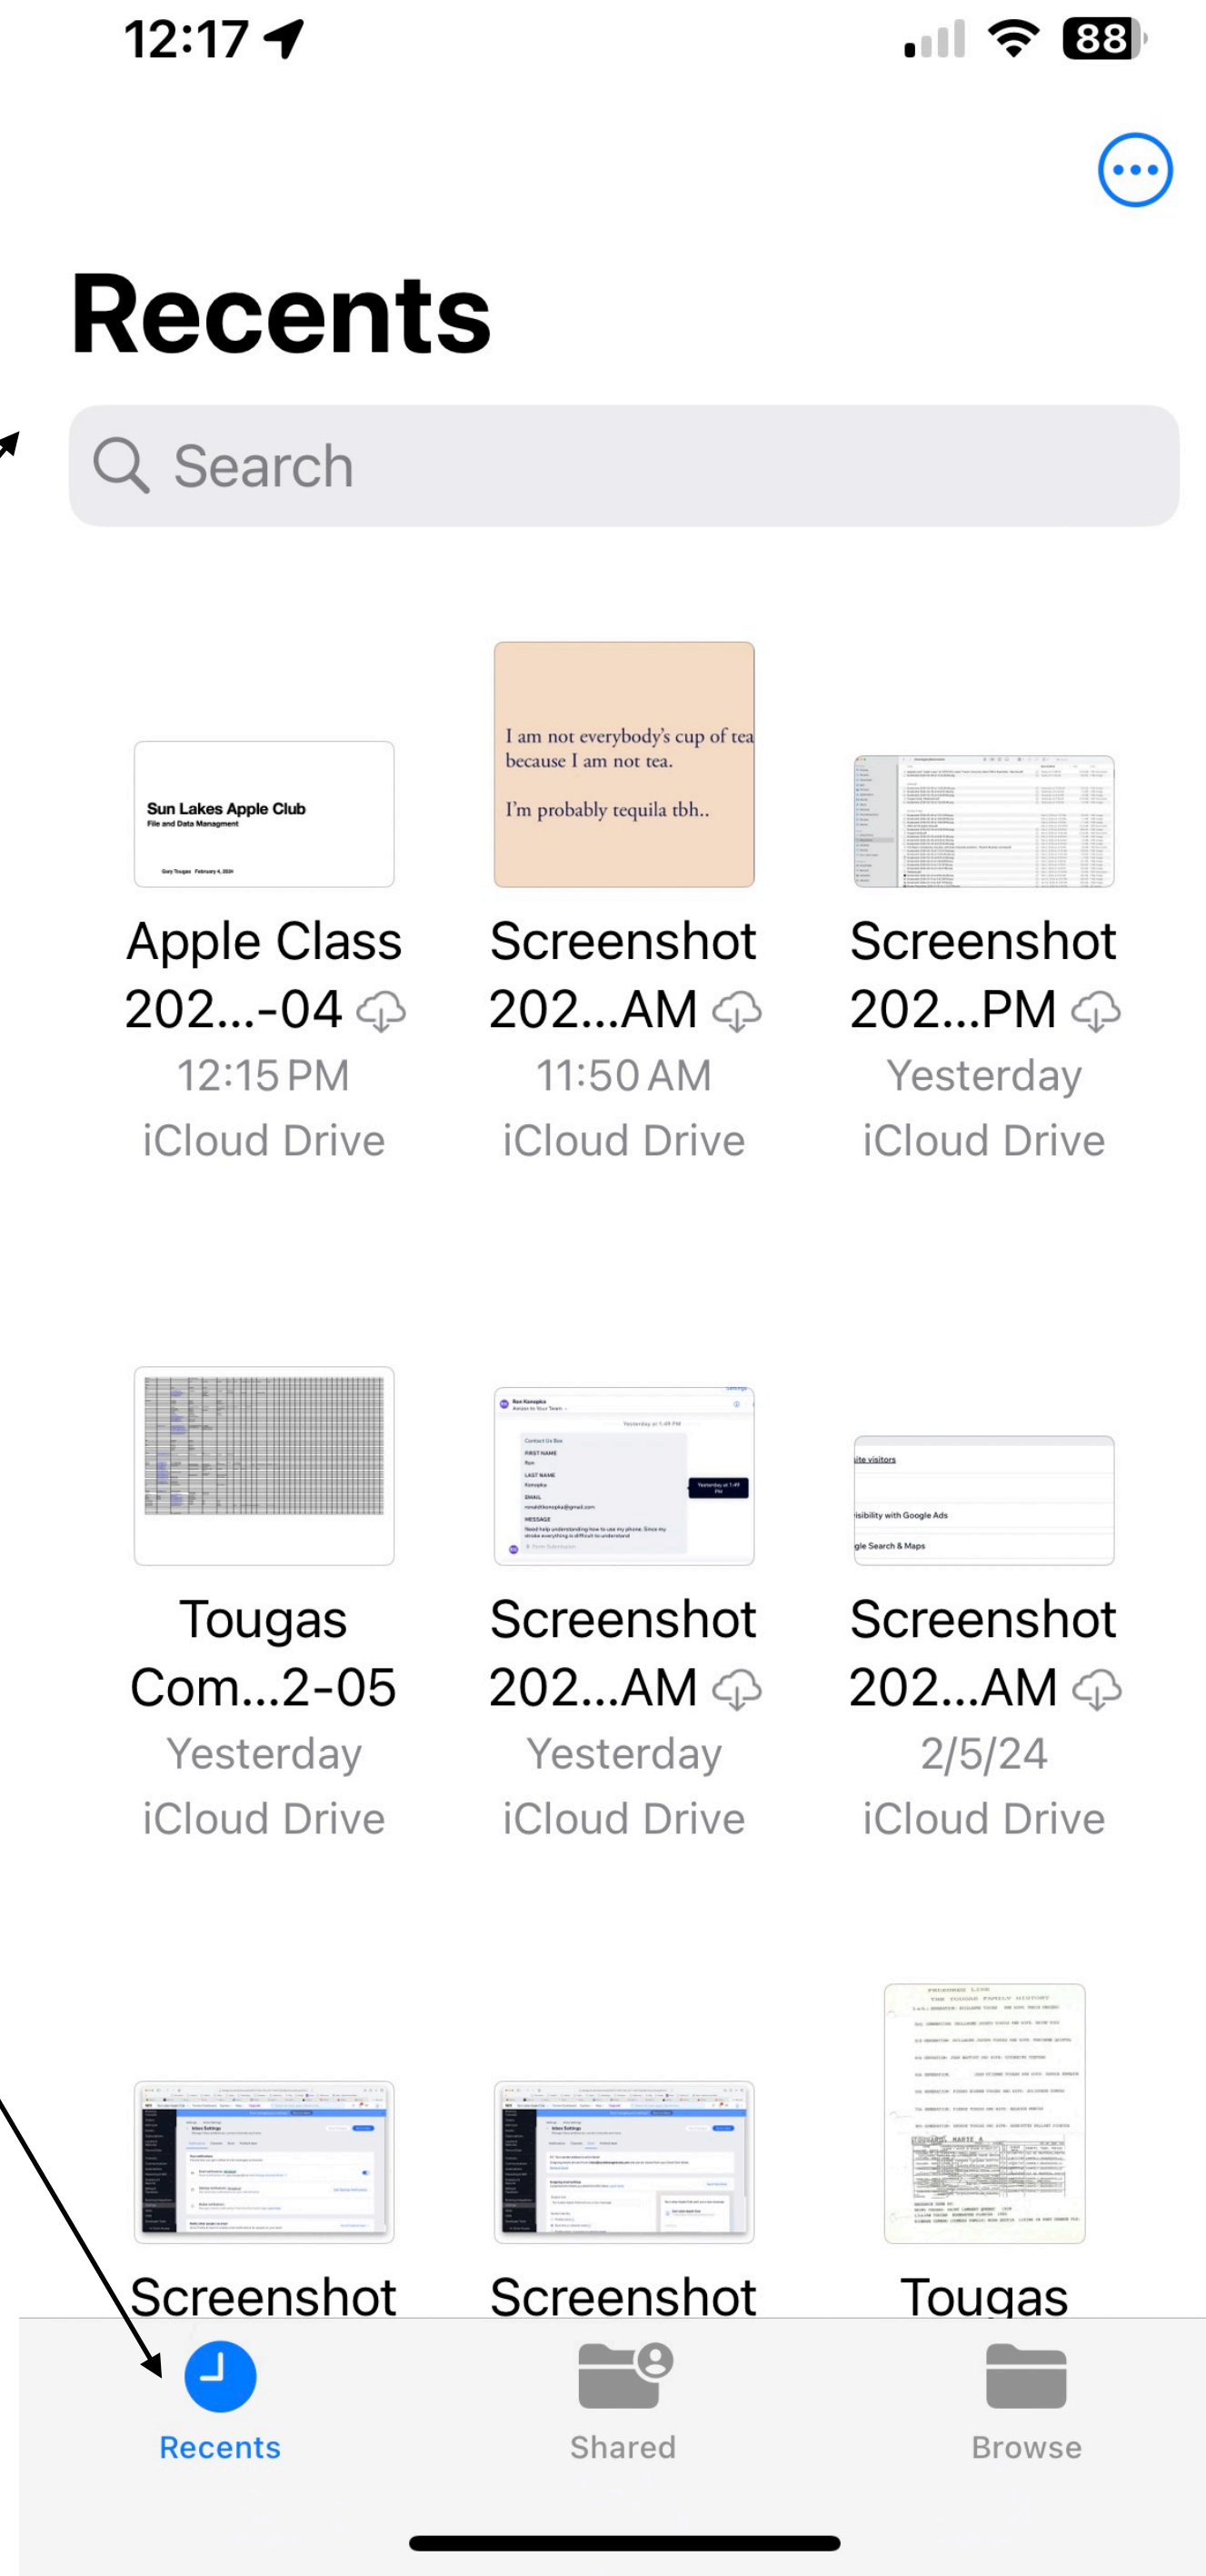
12:17

88

Recents

Search

Sun Lakes Apple Club
File and Data Managment

Apple Class 202...-04
12:15 PM
iCloud Drive

I am not everybody's cup of tea because I am not tea.

I'm probably tequila tbh..

Screenshot 202...AM
11:50 AM
iCloud Drive

Screenshot 202...PM
Yesterday
iCloud Drive

Tougas Com...2-05
Yesterday
iCloud Drive

Screenshot 202...AM
Yesterday
iCloud Drive

ite visitors

isibility with Google Ads

gle Search & Maps

Screenshot 202...AM
2/5/24
iCloud Drive

Screenshot

Screenshot

Tougas

Recents

Shared

Browse